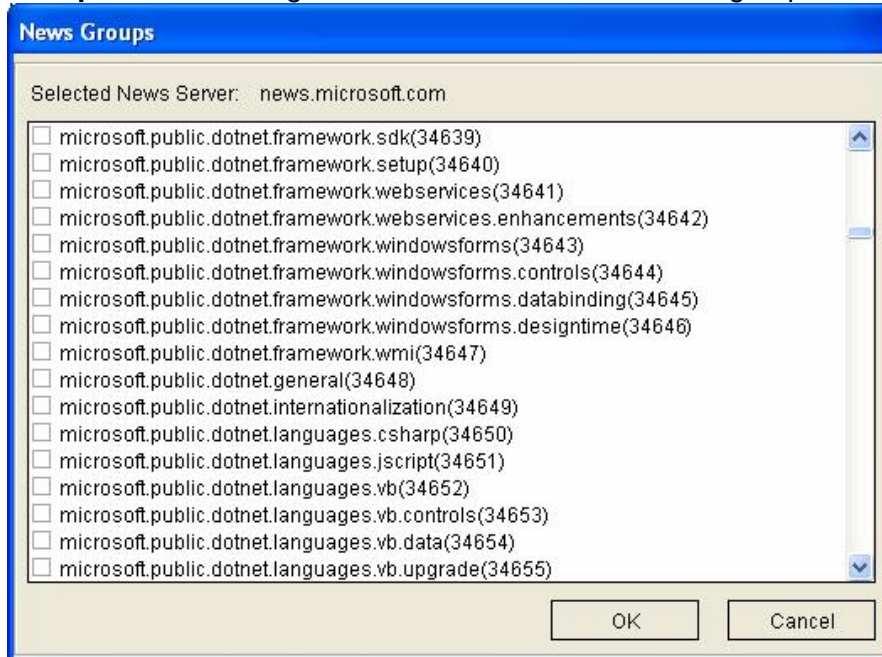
News Groups

Selected News Server: news.microsoft.com

microsoft.public.dotnet.framework.sdk(34639)
microsoft.public.dotnet.framework.setup(34640)
microsoft.public.dotnet.framework.webservices(34641)
microsoft.public.dotnet.framework.webservices.enhancements(34642)
microsoft.public.dotnet.framework.windowsforms(34643)
microsoft.public.dotnet.framework.windowsforms.controls(34644)
microsoft.public.dotnet.framework.windowsforms.databinding(34645)
microsoft.public.dotnet.framework.windowsforms.designtime(34646)
microsoft.public.dotnet.framework.wmi(34647)
microsoft.public.dotnet.general(34648)
microsoft.public.dotnet.internationalization(34649)
microsoft.public.dotnet.languages.csharp(34650)
microsoft.public.dotnet.languages.jscript(34651)
microsoft.public.dotnet.languages.vb(34652)
microsoft.public.dotnet.languages.vb.controls(34653)
microsoft.public.dotnet.languages.vb.data(34654)
microsoft.public.dotnet.languages.vb.upgrade(34655)

OK
Cancel